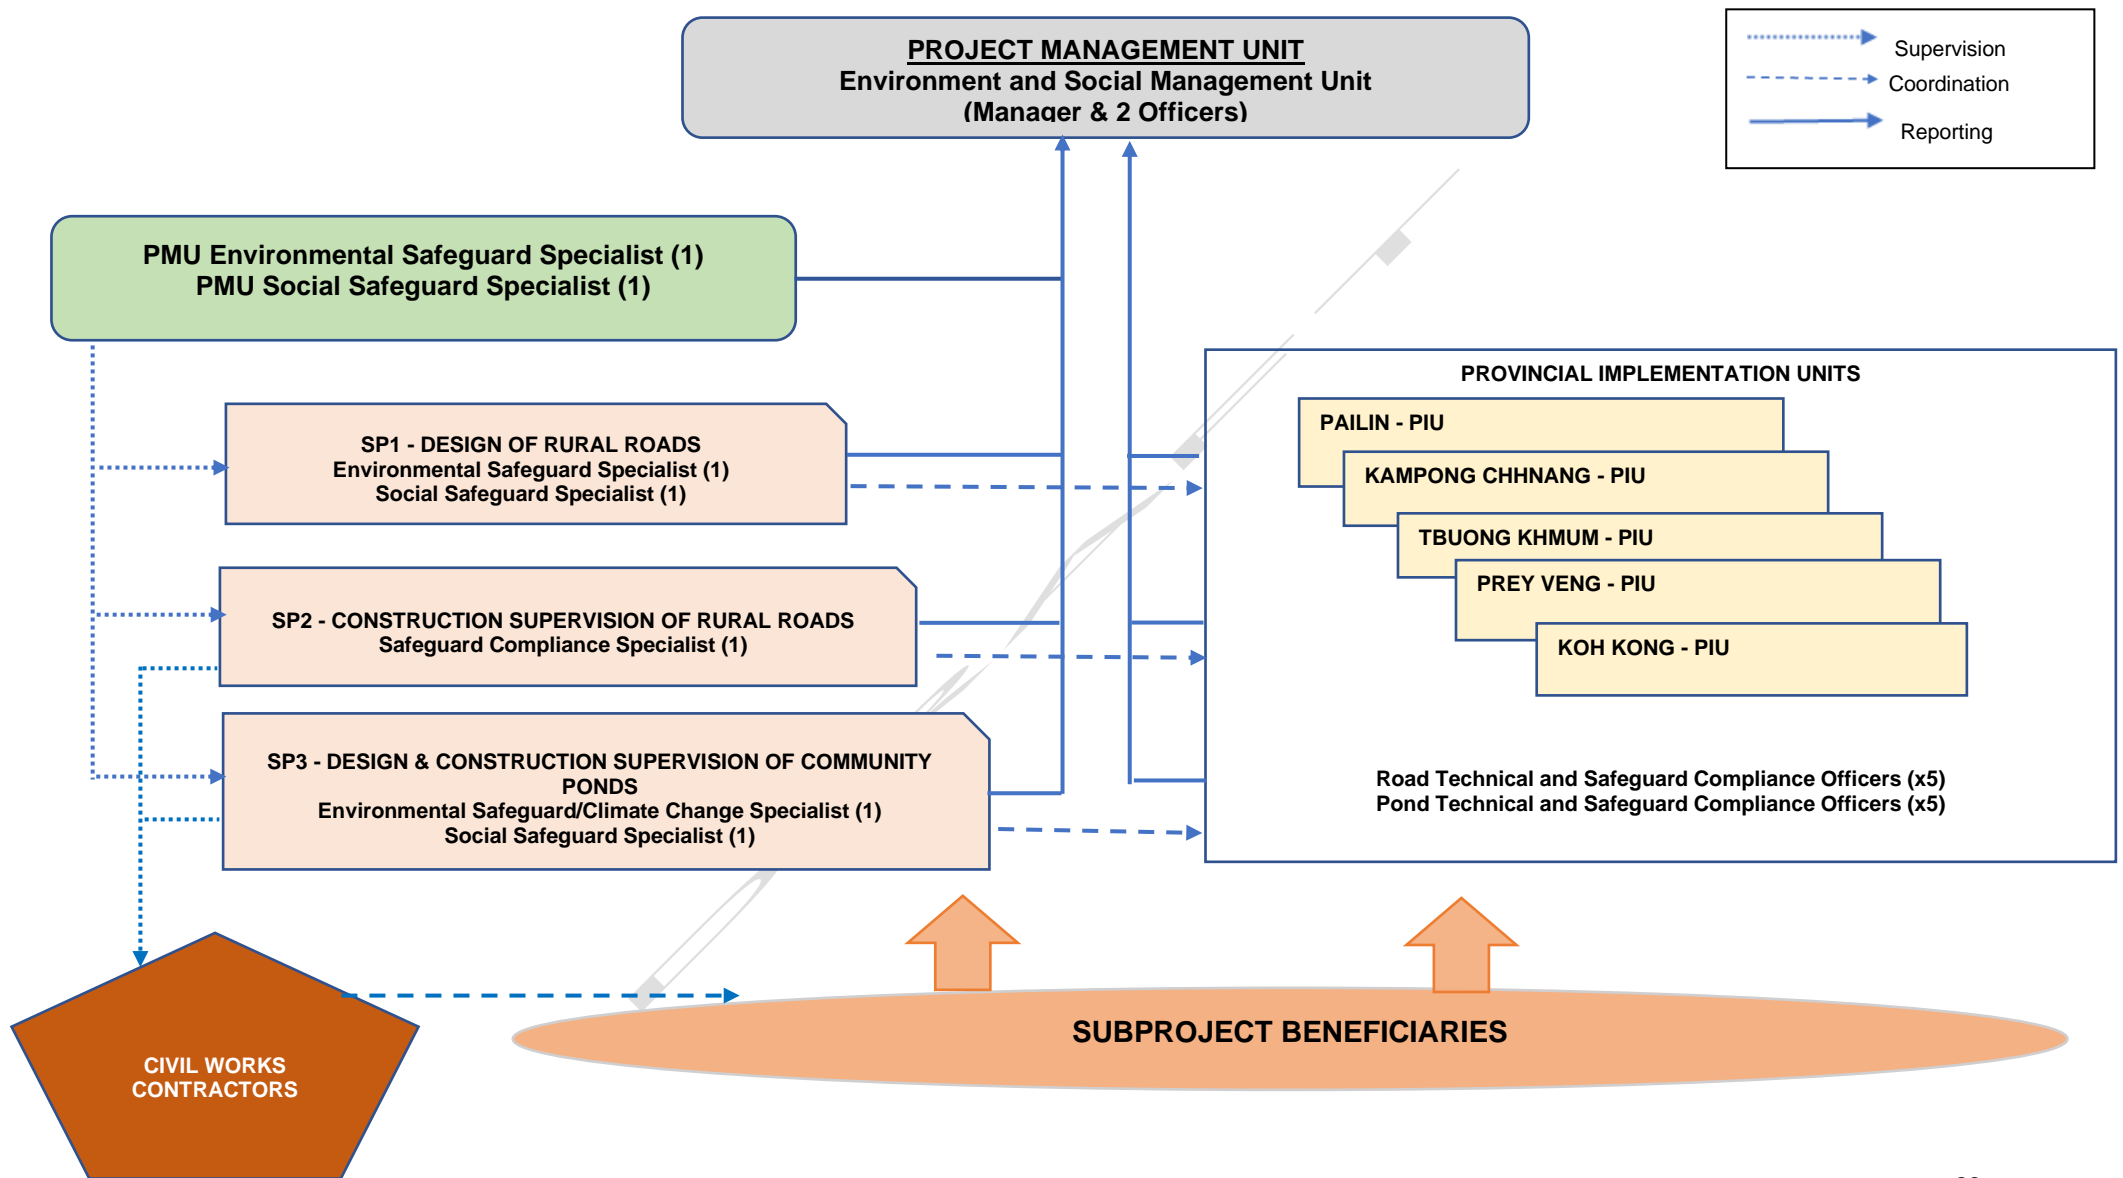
PROJECT MANAGEMENT UNIT
Environment and Social Management Unit
(Manager & 2 Officers)

Supervision
Coordination
Reporting

PMU Environmental Safeguard Specialist (1)
PMU Social Safeguard Specialist (1)

PROVINCIAL IMPLEMENTATION UNITS

PAILIN - PIU

KAMPONG CHHNANG - PIU

TBUONG KHMUM - PIU

PREY VENG - PIU

KOH KONG - PIU

Road Technical and Safeguard Compliance Officers (x5)
Pond Technical and Safeguard Compliance Officers (x5)

SP1 - DESIGN OF RURAL ROADS
Environmental Safeguard Specialist (1)
Social Safeguard Specialist (1)

SP2 - CONSTRUCTION SUPERVISION OF RURAL ROADS
Safeguard Compliance Specialist (1)

SP3 - DESIGN & CONSTRUCTION SUPERVISION OF COMMUNITY PONDS
Environmental Safeguard/Climate Change Specialist (1)
Social Safeguard Specialist (1)

CIVIL WORKS CONTRACTORS

SUBPROJECT BENEFICIARIES